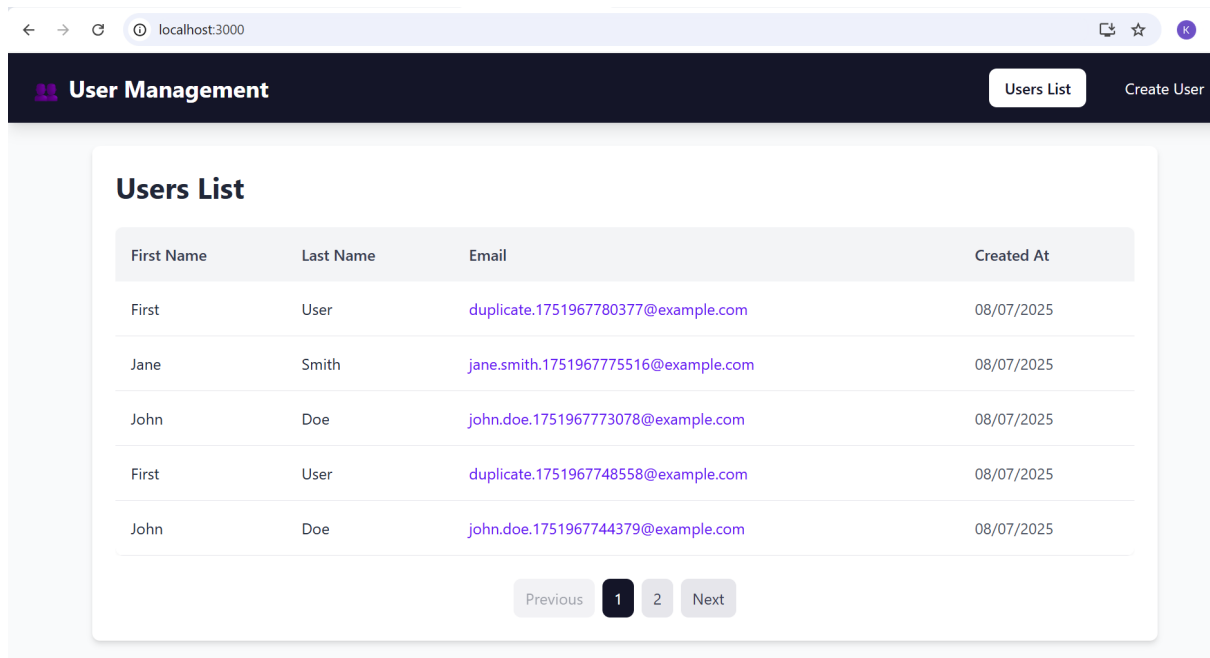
localhost:3000

K

User Management

Users List

Create User

Users List

| First Name | Last Name | Email | Created At |
|---|---|---|---|
| First | User | duplicate.1751967780377@example.com | 08/07/2025 |
| Jane | Smith | jane.smith.1751967775516@example.com | 08/07/2025 |
| John | Doe | john.doe.1751967773078@example.com | 08/07/2025 |
| First | User | duplicate.1751967748558@example.com | 08/07/2025 |
| John | Doe | john.doe.1751967744379@example.com | 08/07/2025 |

Previous 1 2 Next